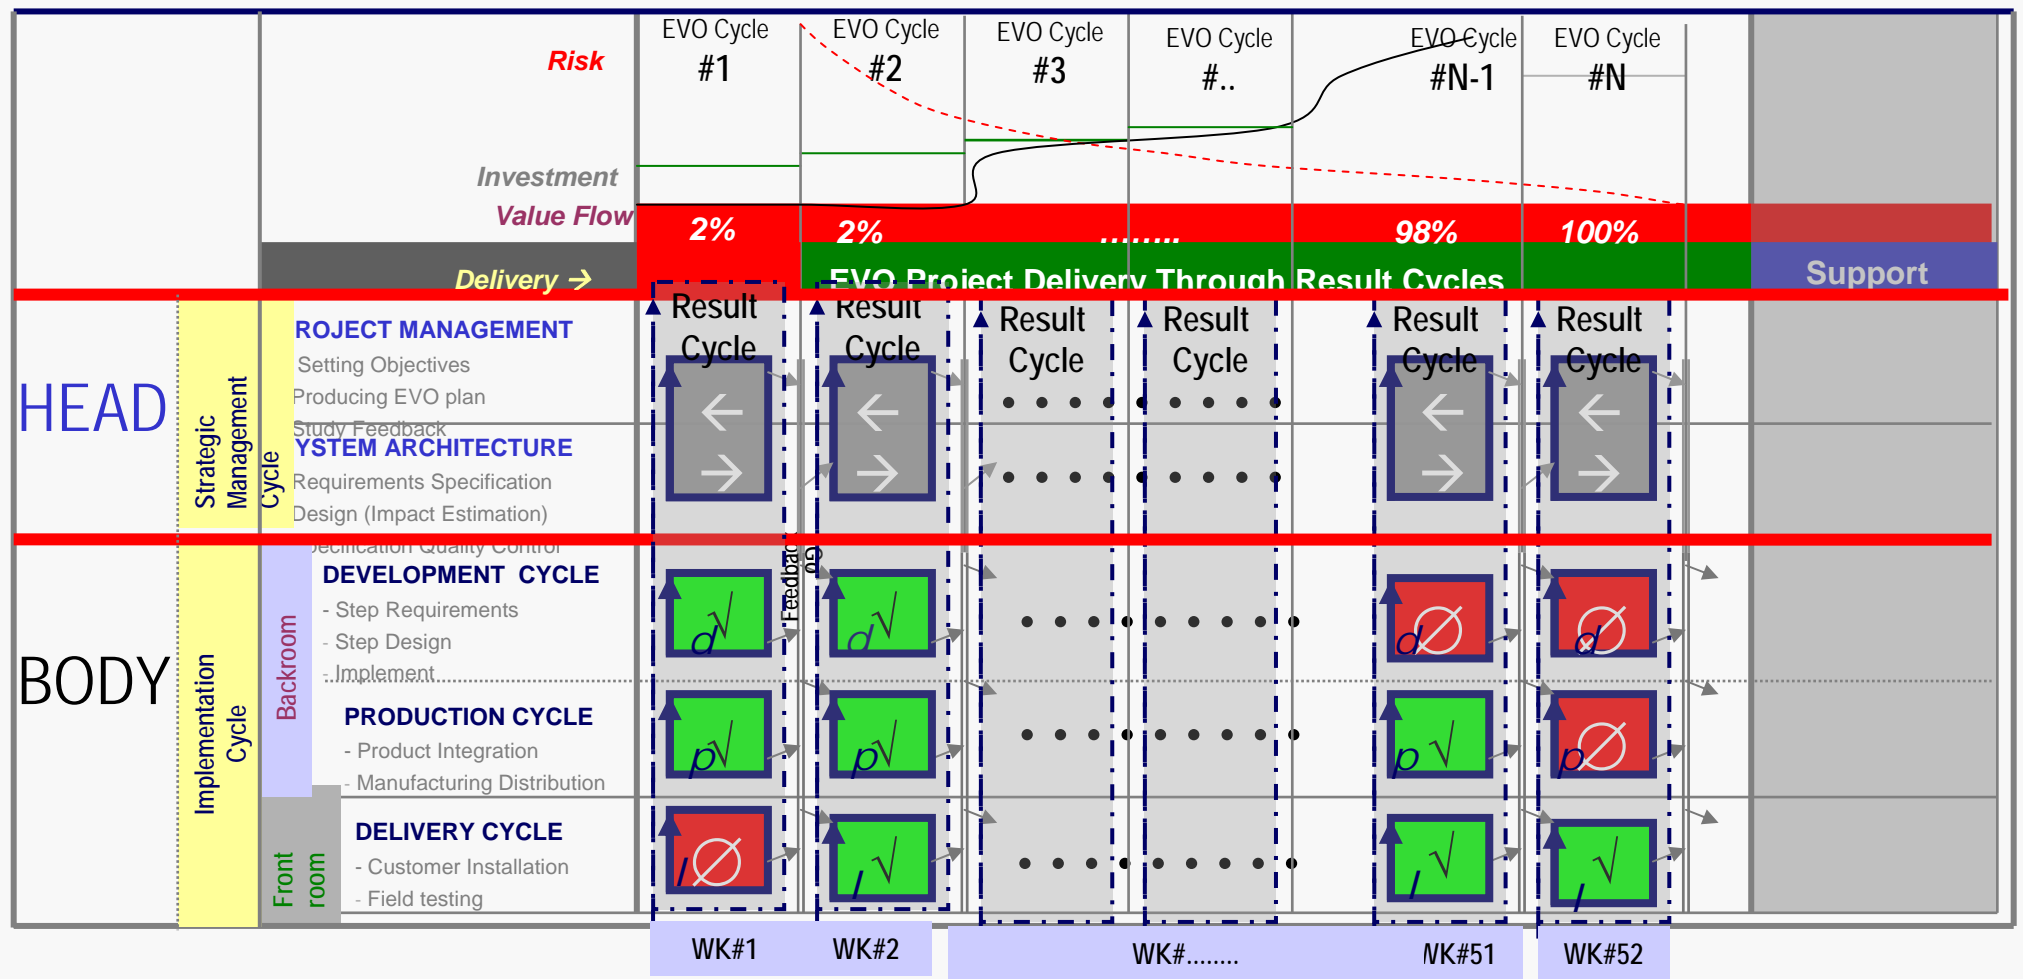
EVO Cycle #1
EVO Cycle #2
EVO Cycle #3
EVO Cycle #..
EVO Cycle #N-1
EVO Cycle #N

Risk

Investment

Value Flow

2%
2%
........
98%
100%

Delivery →

EVO Project Delivery Through Result Cycles

Support

HEAD

Strategic Management Cycle

ROJECT MANAGEMENT
Setting Objectives
Producing EVO plan
Study Feedback
YSTEM ARCHITECTURE
Requirements Specification
Design (Impact Estimation)
pecification Quality Control

Result Cycle
Result Cycle
Result Cycle
Result Cycle
Result Cycle
Result Cycle

BODY

Implementation Cycle

Backroom

Front room

DEVELOPMENT CYCLE
- Step Requirements
- Step Design
- Implement

PRODUCTION CYCLE
- Product Integration
- Manufacturing Distribution

DELIVERY CYCLE
- Customer Installation
- Field testing

Feedback

d √
d √
d ∅
d ∅
p √
p √
p √
p ∅
I ∅
I √
I √
I √

WK#1
WK#2
WK#........
WK#51
WK#52